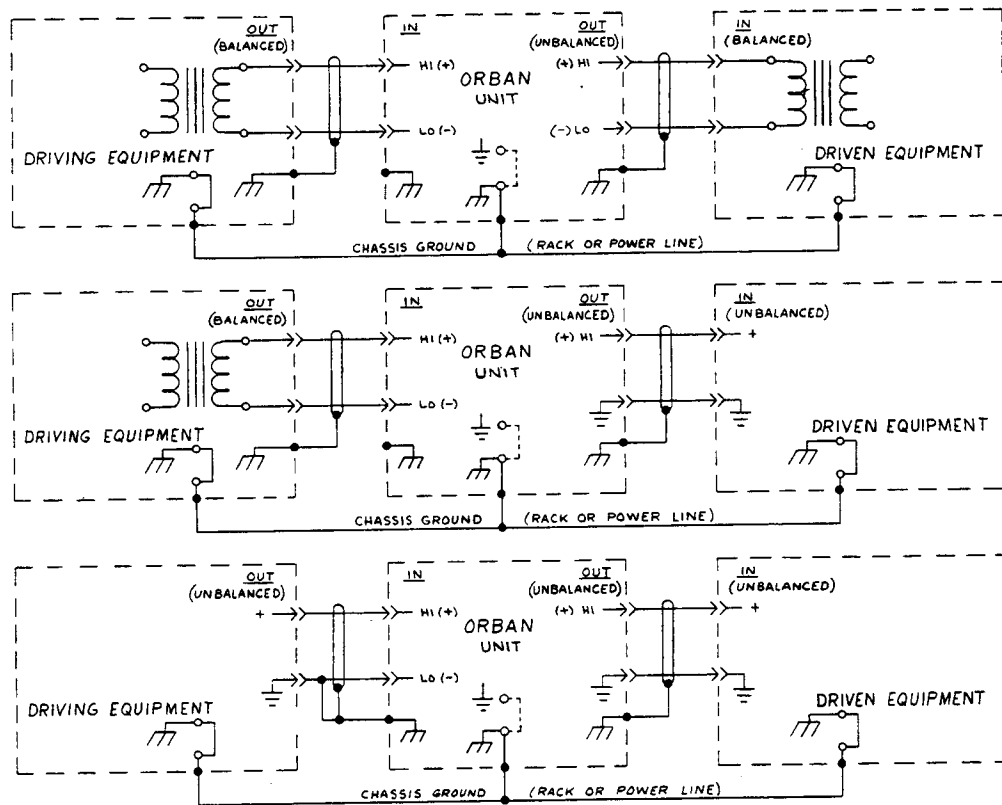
OUT
(BALANCED)

IN
HI (+)
LO (-)

ORBAN
UNIT

OUT
(UNBALANCED)
(+) HI
(-) LO

IN
(BALANCED)

DRIVING EQUIPMENT

DRIVEN EQUIPMENT

CHASSIS GROUND (RACK OR POWER LINE)

OUT
(BALANCED)

IN
HI (+)
LO (-)

ORBAN
UNIT

OUT
(UNBALANCED)
(+) HI

IN
(UNBALANCED)
+

DRIVING EQUIPMENT

DRIVEN EQUIPMENT

CHASSIS GROUND (RACK OR POWER LINE)

OUT
(UNBALANCED)
+

IN
HI (+)
LO (-)

ORBAN
UNIT

OUT
(UNBALANCED)
(+) HI

IN
(UNBALANCED)
+

DRIVING EQUIPMENT

DRIVEN EQUIPMENT

CHASSIS GROUND (RACK OR POWER LINE)